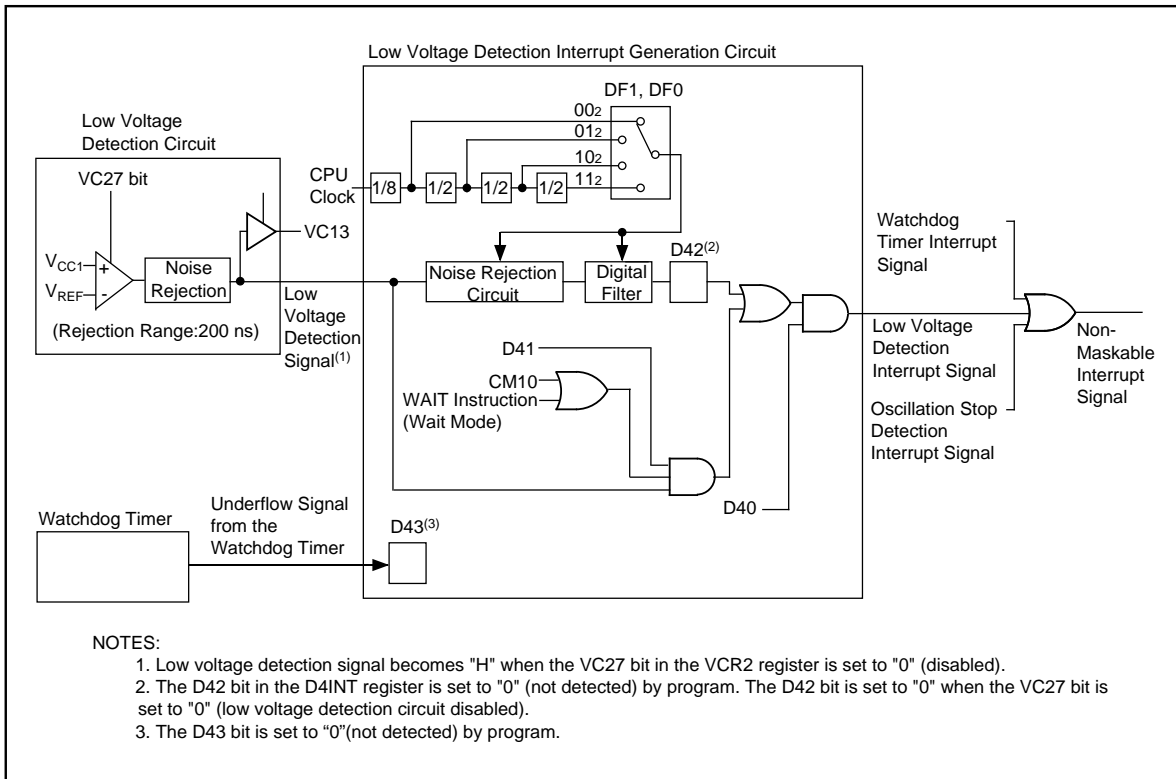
Low Voltage Detection Interrupt Generation Circuit

DF1, DF0

$00_2$

$01_2$

$10_2$

$11_2$

Low Voltage Detection Circuit

VC27 bit

CPU Clock

1/8

1/2

1/2

1/2

VC13

$V_{CC1}$

$V_{REF}$

+

-

Noise Rejection

(Rejection Range:200 ns)

Low Voltage Detection Signal$^{(1)}$

Noise Rejection Circuit

Digital Filter

D42$^{(2)}$

Watchdog Timer Interrupt Signal

Low Voltage Detection Interrupt Signal

Non-Maskable Interrupt Signal

Oscillation Stop Detection Interrupt Signal

D41

CM10

WAIT Instruction (Wait Mode)

D40

Watchdog Timer

Underflow Signal from the Watchdog Timer

D43$^{(3)}$

NOTES:
1. Low voltage detection signal becomes "H" when the VC27 bit in the VCR2 register is set to "0" (disabled).
2. The D42 bit in the D4INT register is set to "0" (not detected) by program. The D42 bit is set to "0" when the VC27 bit is set to "0" (low voltage detection circuit disabled).
3. The D43 bit is set to “0”(not detected) by program.